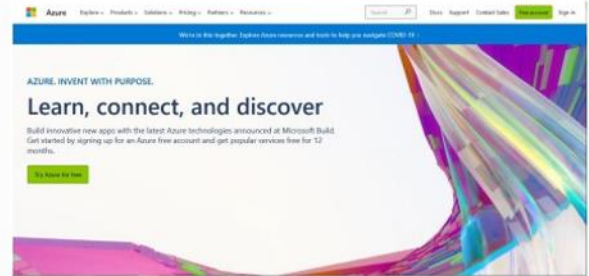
Azure Explore Products Solutions Pricing Partners Resources

Search

Docs Support Contact Sales Free account Sign in

We're in this together. Explore Azure resources and tools to help you navigate COVID-19 ›

AZURE. INVENT WITH PURPOSE.

Learn, connect, and discover

Build innovative new apps with the latest Azure technologies announced at Microsoft Build. Get started by signing up for an Azure free account and get popular services free for 12 months.

Try Azure for free